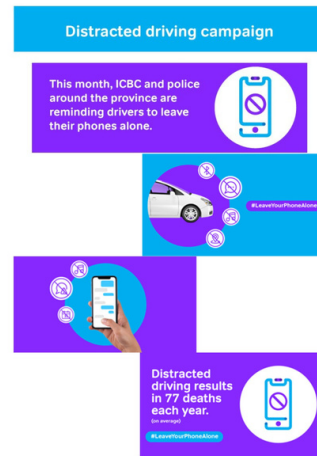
Distracted driving campaign

This month, ICBC and police around the province are reminding drivers to leave their phones alone.

#LeaveYourPhoneAlone

Distracted driving results in 77 deaths each year.
(on average)

#LeaveYourPhoneAlone